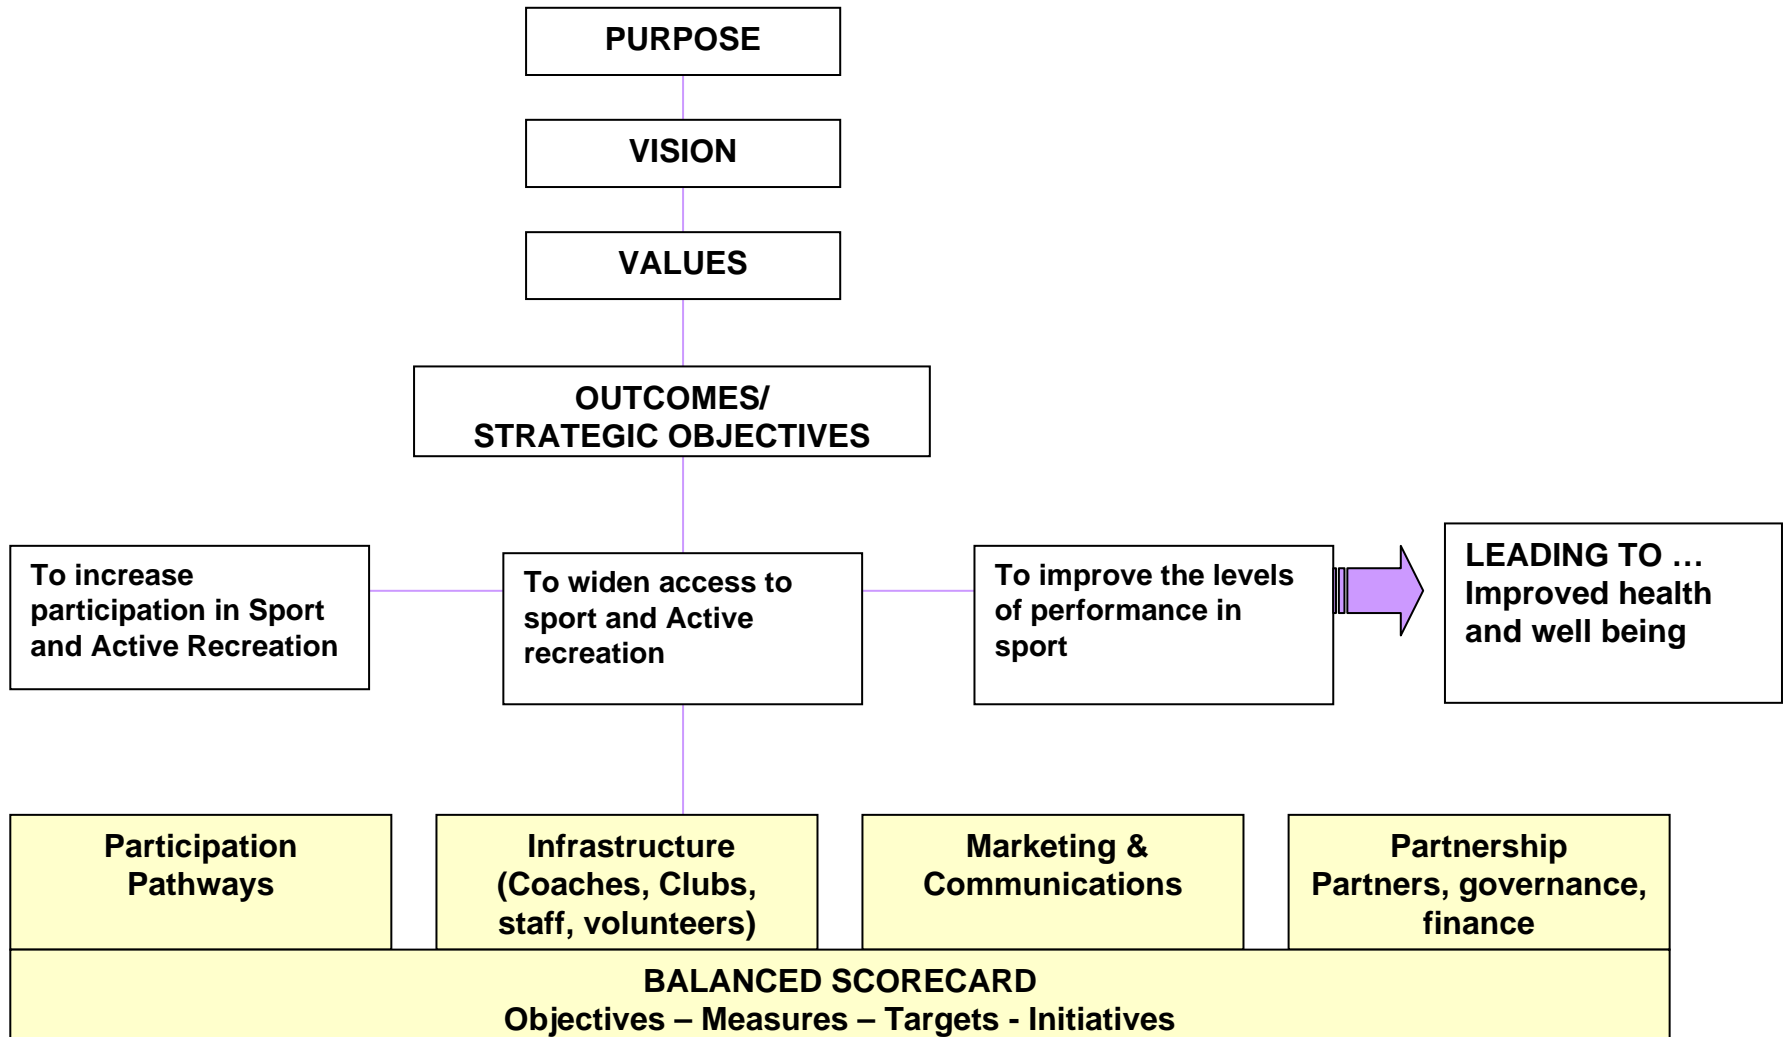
PURPOSE

VISION

VALUES

OUTCOMES/
STRATEGIC OBJECTIVES

To increase participation in Sport and Active Recreation

To widen access to sport and Active recreation

To improve the levels of performance in sport

LEADING TO …
Improved health and well being

Participation Pathways

Infrastructure (Coaches, Clubs, staff, volunteers)

Marketing & Communications

Partnership
Partners, governance, finance

BALANCED SCORECARD
Objectives – Measures – Targets - Initiatives